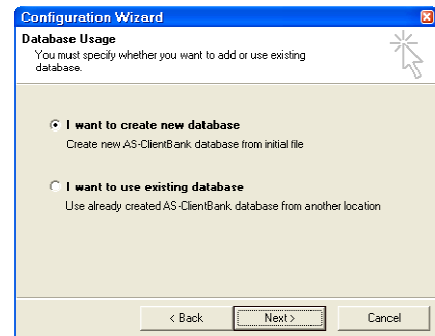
Configuration Wizard

Database Usage

You must specify whether you want to add or use existing database.

I want to create new database

Create new AS-ClientBank database from initial file

I want to use existing database

Use already created AS-ClientBank database from another location

< Back

Next >

Cancel